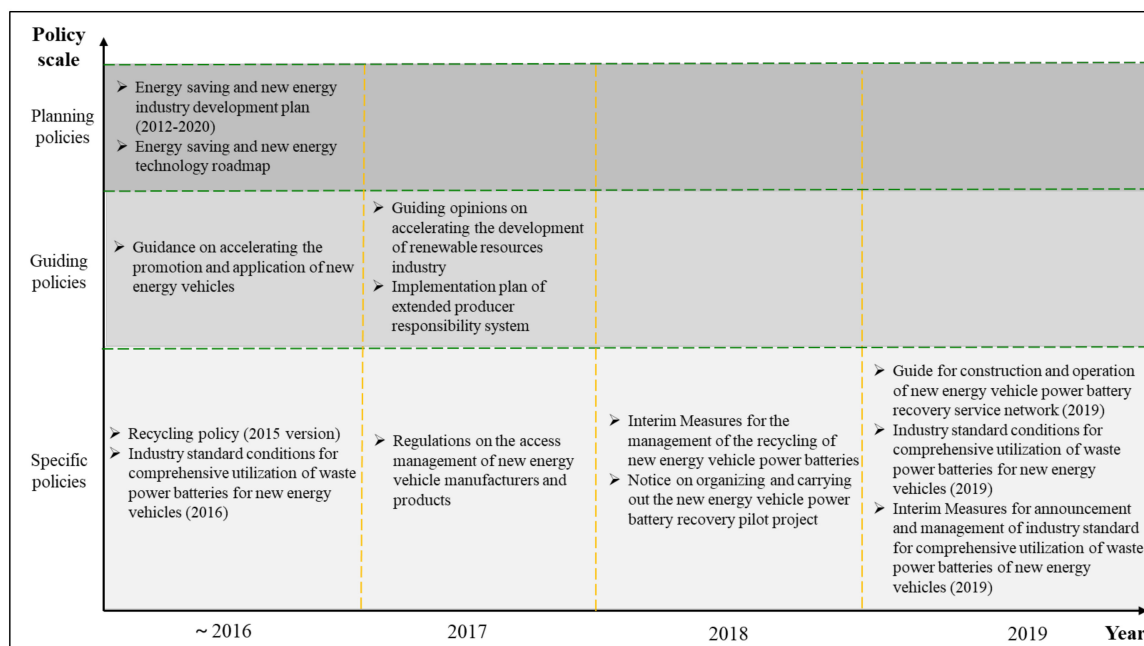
Policy scale

Planning policies

➢ Energy saving and new energy industry development plan (2012-2020)
➢ Energy saving and new energy technology roadmap

Guiding policies

➢ Guidance on accelerating the promotion and application of new energy vehicles

➢ Guiding opinions on accelerating the development of renewable resources industry
➢ Implementation plan of extended producer responsibility system

Specific policies

➢ Recycling policy (2015 version)
➢ Industry standard conditions for comprehensive utilization of waste power batteries for new energy vehicles (2016)

➢ Regulations on the access management of new energy vehicle manufacturers and products

➢ Interim Measures for the management of the recycling of new energy vehicle power batteries
➢ Notice on organizing and carrying out the new energy vehicle power battery recovery pilot project

➢ Guide for construction and operation of new energy vehicle power battery recovery service network (2019)
➢ Industry standard conditions for comprehensive utilization of waste power batteries for new energy vehicles (2019)
➢ Interim Measures for announcement and management of industry standard for comprehensive utilization of waste power batteries of new energy vehicles (2019)

~ 2016

2017

2018

2019

Year